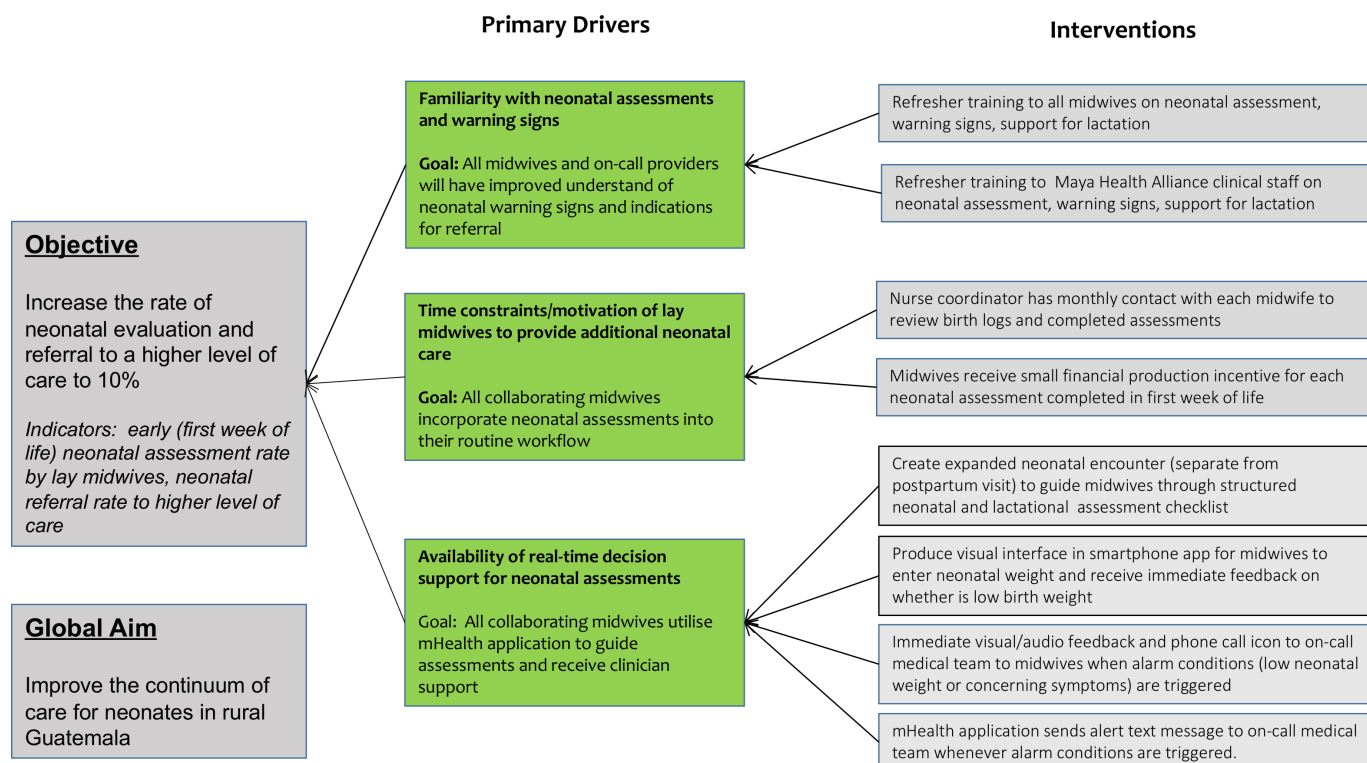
Primary Drivers

Interventions

Objective

Increase the rate of neonatal evaluation and referral to a higher level of care to 10%

Indicators: early (first week of life) neonatal assessment rate by lay midwives, neonatal referral rate to higher level of care

Global Aim

Improve the continuum of care for neonates in rural Guatemala

Familiarity with neonatal assessments and warning signs

Goal: All midwives and on-call providers will have improved understand of neonatal warning signs and indications for referral

Time constraints/motivation of lay midwives to provide additional neonatal care

Goal: All collaborating midwives incorporate neonatal assessments into their routine workflow

Availability of real-time decision support for neonatal assessments

Goal: All collaborating midwives utilise mHealth application to guide assessments and receive clinician support

Refresher training to all midwives on neonatal assessment, warning signs, support for lactation

Refresher training to Maya Health Alliance clinical staff on neonatal assessment, warning signs, support for lactation

Nurse coordinator has monthly contact with each midwife to review birth logs and completed assessments

Midwives receive small financial production incentive for each neonatal assessment completed in first week of life

Create expanded neonatal encounter (separate from postpartum visit) to guide midwives through structured neonatal and lactational assessment checklist

Produce visual interface in smartphone app for midwives to enter neonatal weight and receive immediate feedback on whether is low birth weight

Immediate visual/audio feedback and phone call icon to on-call medical team to midwives when alarm conditions (low neonatal weight or concerning symptoms) are triggered

mHealth application sends alert text message to on-call medical team whenever alarm conditions are triggered.